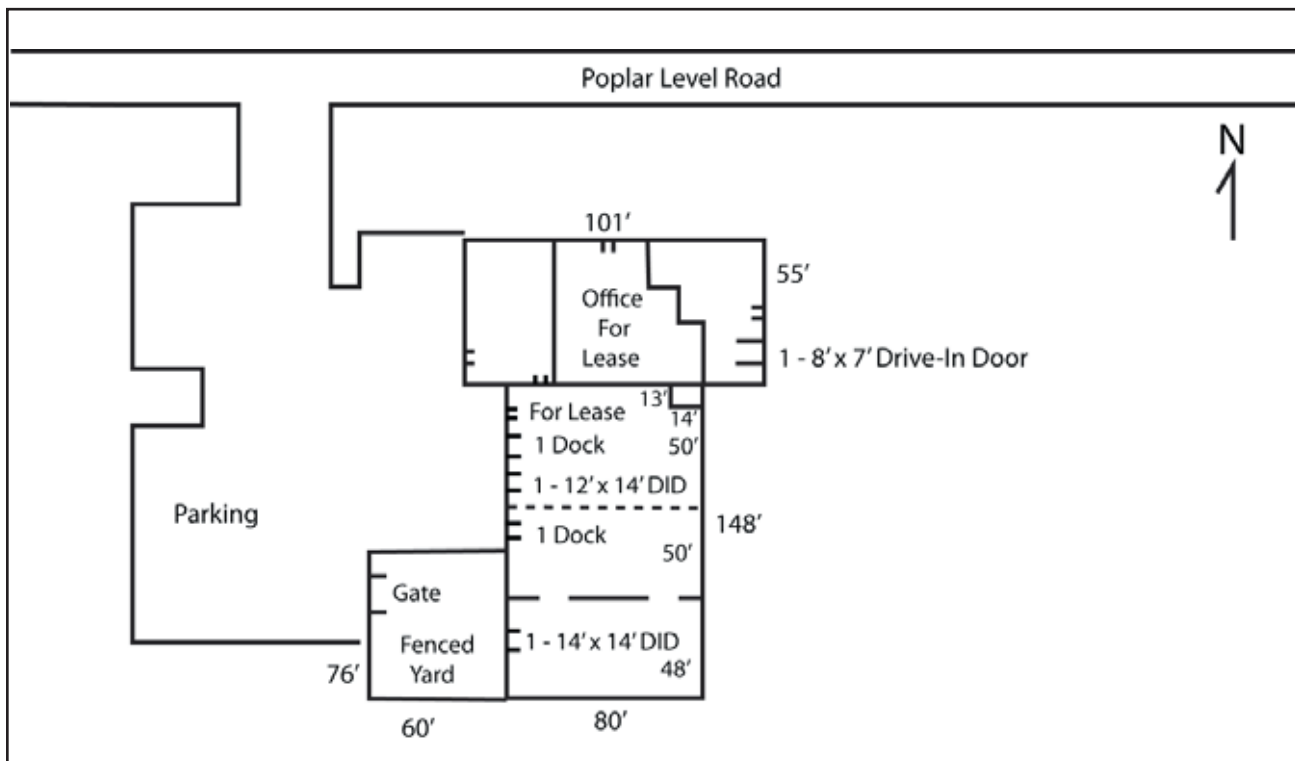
Poplar Level Road

N

101'

55'

Office For Lease

1 - 8' x 7' Drive-In Door

For Lease

13'

14'

1 Dock

50'

1 - 12' x 14' DID

Parking

148'

1 Dock

50'

Gate

Fenced Yard

1 - 14' x 14' DID

48'

76'

60'

80'